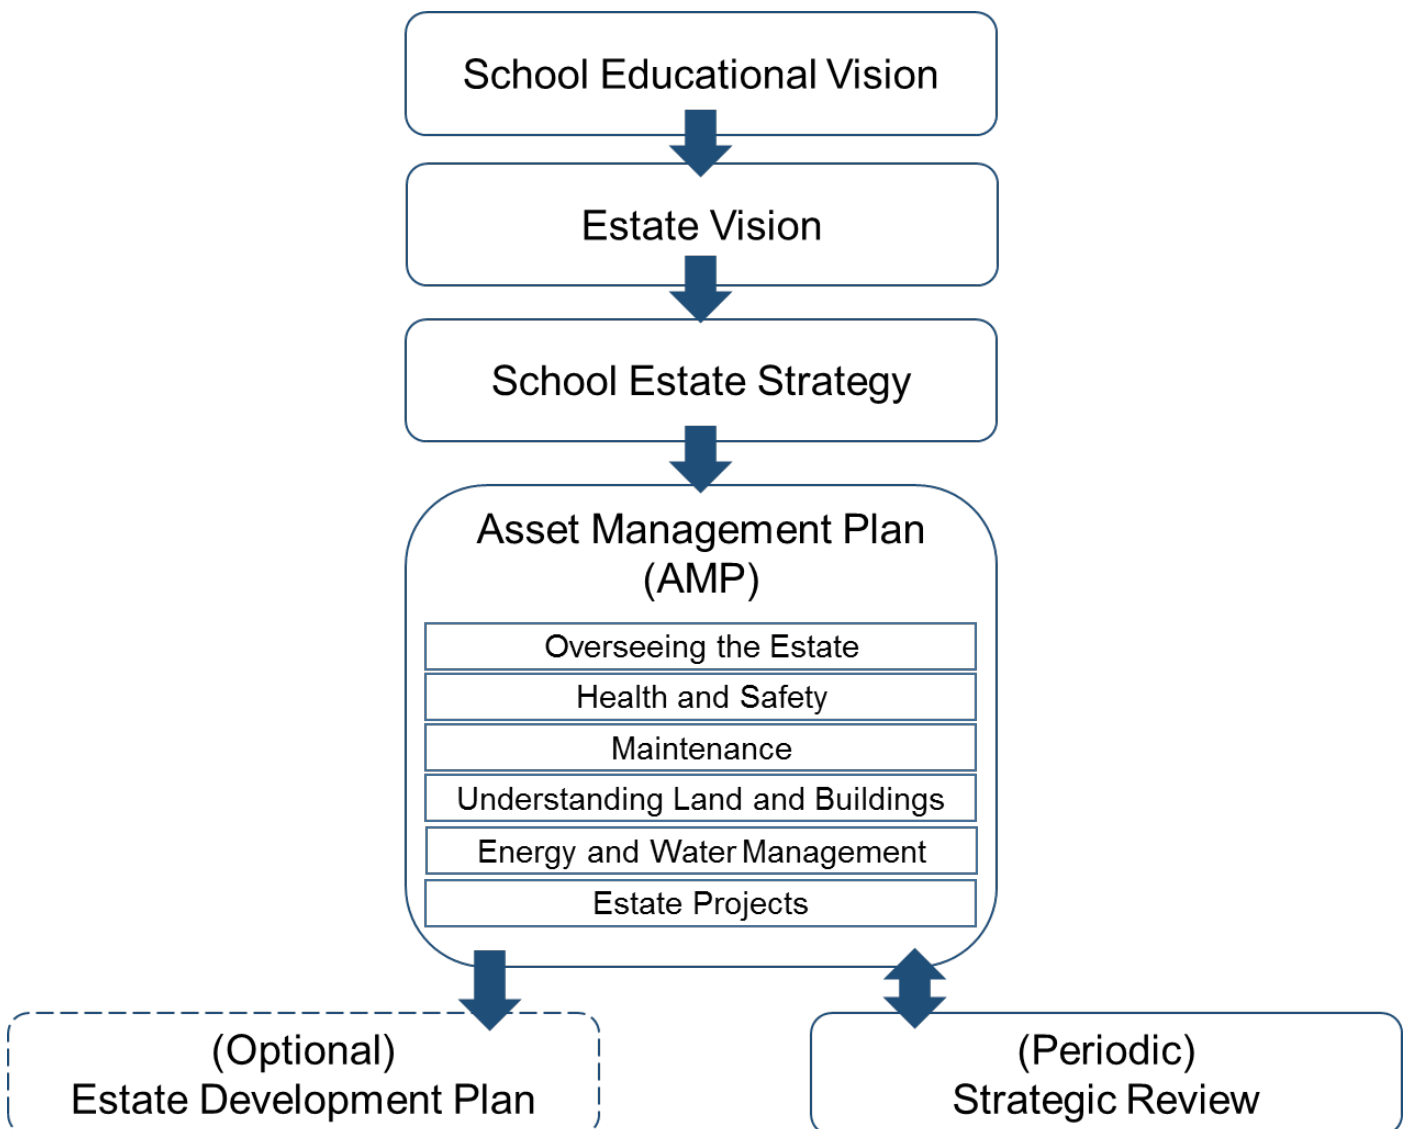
School Educational Vision

Estate Vision

School Estate Strategy

Asset Management Plan (AMP)

Overseeing the Estate

Health and Safety

Maintenance

Understanding Land and Buildings

Energy and Water Management

Estate Projects

(Optional) Estate Development Plan

(Periodic) Strategic Review